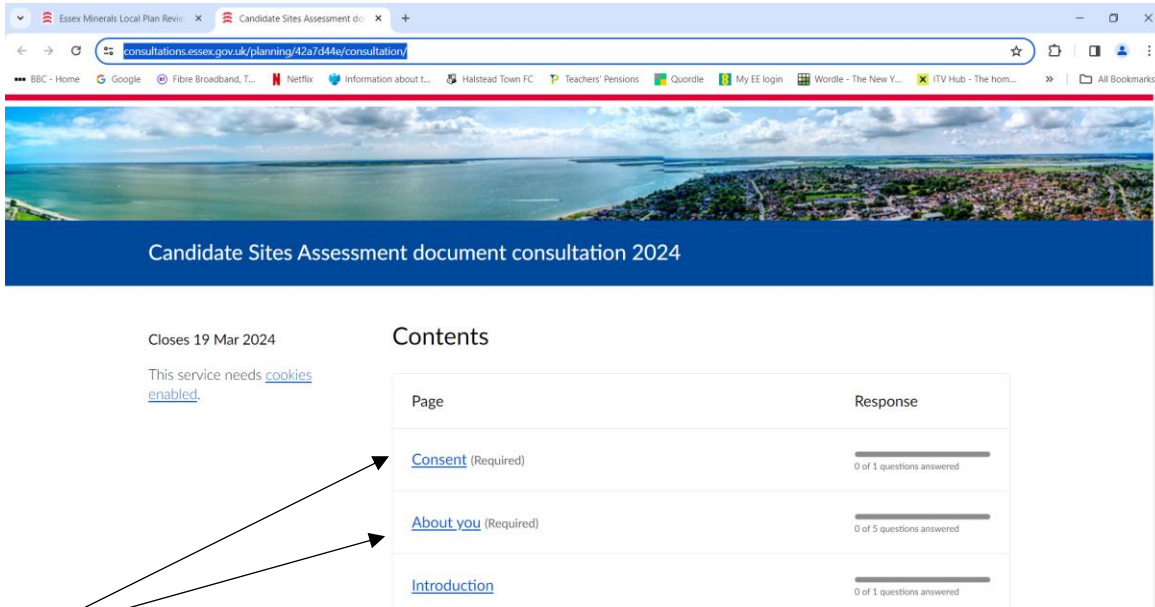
Essex Minerals Local Plan Revie ×
Candidate Sites Assessment do ×
+

consultations.essex.gov.uk/planning/42a7d44e/consultation/

BBC - Home
Google
Fibre Broadband, T...
Netflix
Information about t...
Halstead Town FC
Teachers' Pensions
Quordle
My EE login
Wordle - The New Y...
ITV Hub - The hom...
»
All Bookmarks

Candidate Sites Assessment document consultation 2024

Closes 19 Mar 2024

This service needs cookies enabled.

Contents

| Page | Response |
|---|---|
| Consent (Required) | 0 of 1 questions answered |
| About you (Required) | 0 of 5 questions answered |
| Introduction | 0 of 1 questions answered |